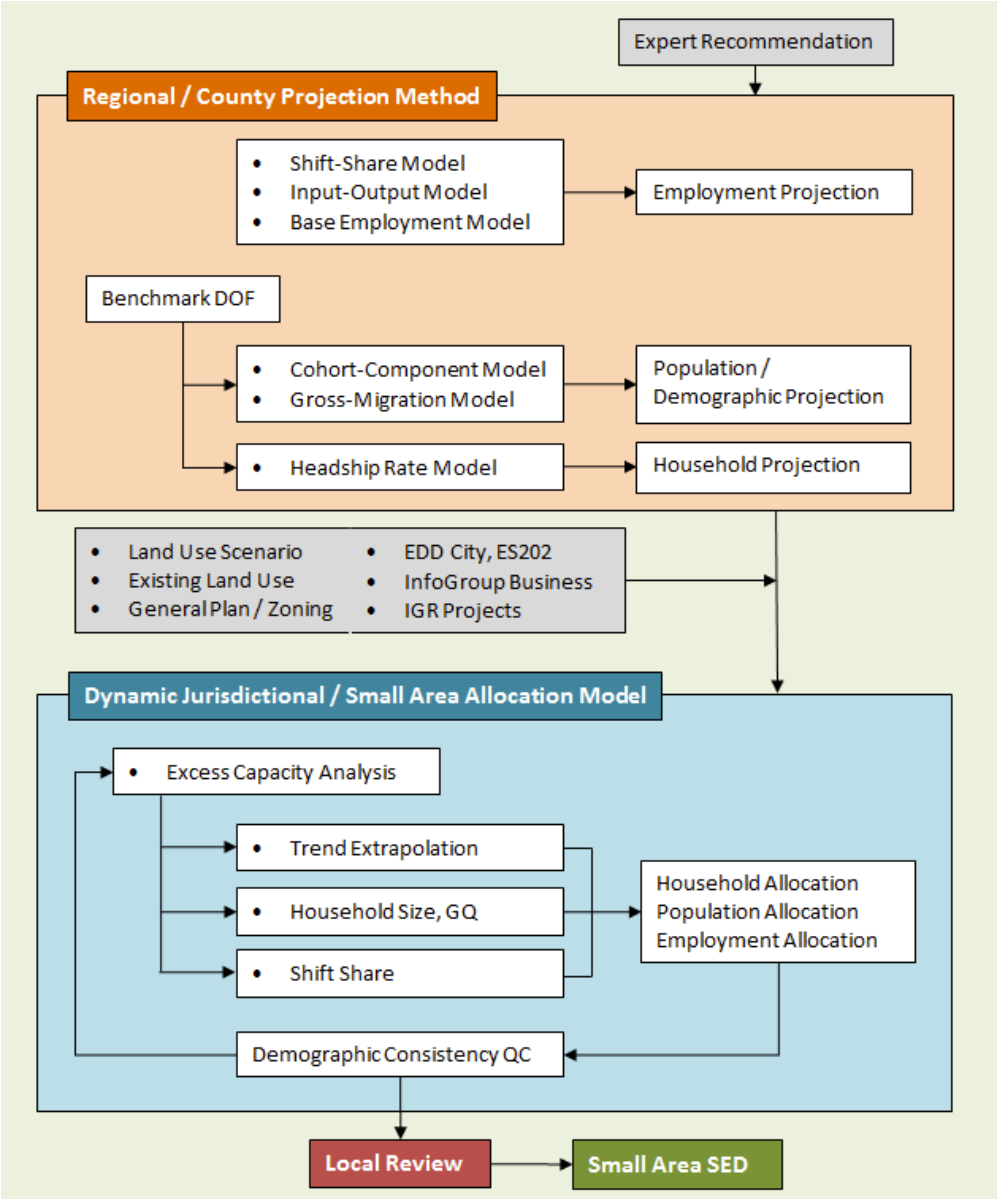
Expert Recommendation

Regional / County Projection Method

- Shift-Share Model
- Input-Output Model
- Base Employment Model

Employment Projection

Benchmark DOF

- Cohort-Component Model
- Gross-Migration Model

Population / Demographic Projection

- Headship Rate Model

Household Projection

- Land Use Scenario
- Existing Land Use
- General Plan / Zoning

- EDD City, ES202
- InfoGroup Business
- IGR Projects

Dynamic Jurisdictional / Small Area Allocation Model

- Excess Capacity Analysis

- Trend Extrapolation
- Household Size, GQ
- Shift Share

Household Allocation
Population Allocation
Employment Allocation

Demographic Consistency QC

Local Review

Small Area SED